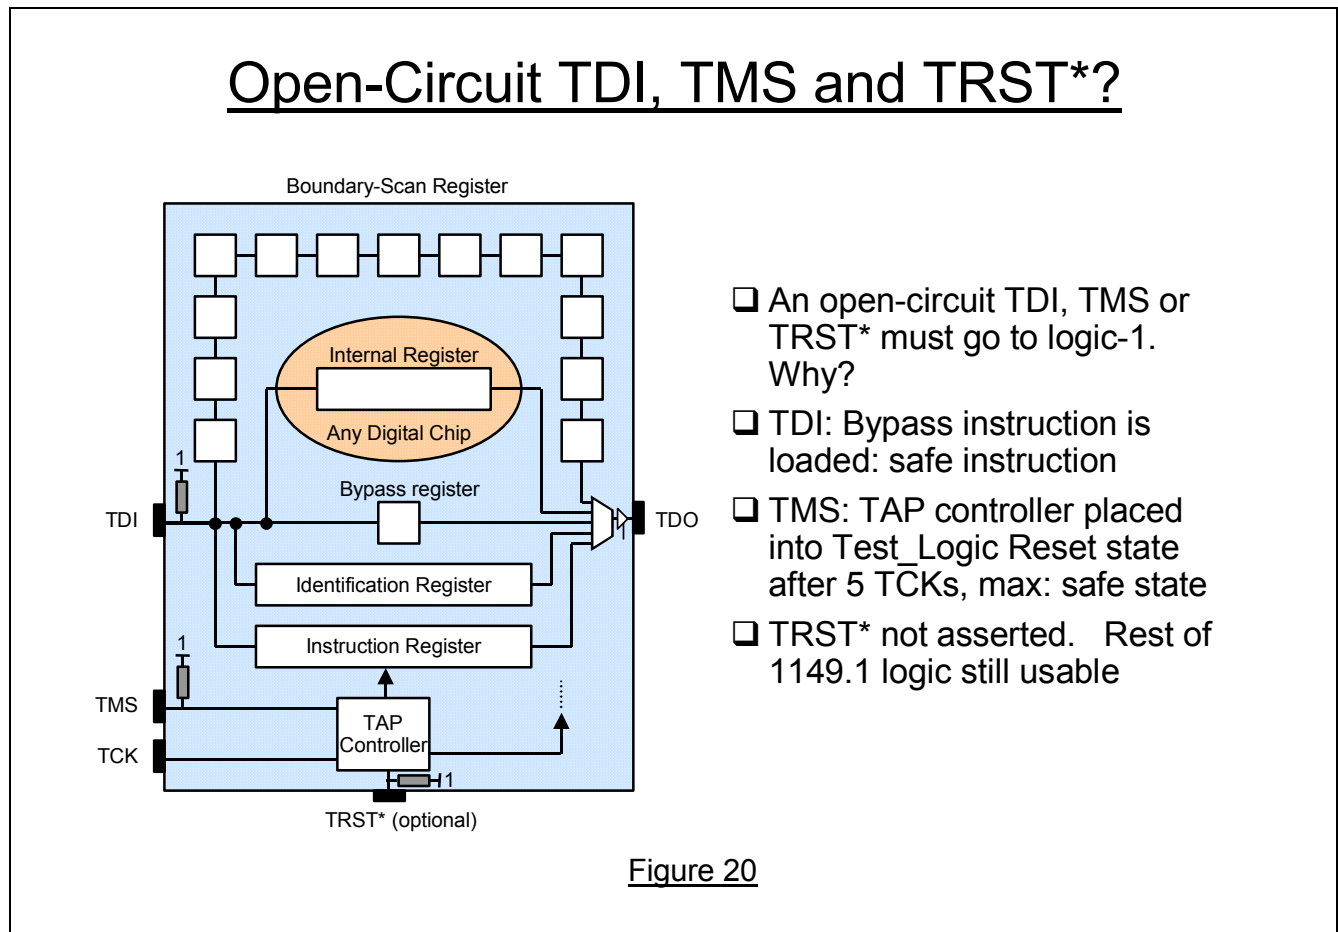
Open-Circuit TDI, TMS and TRST*?

Boundary-Scan Register

Internal Register

Any Digital Chip

1

Bypass register

TDI

TDO

1

Identification Register

1

Instruction Register

TMS

TAP Controller

TCK

1

TRST* (optional)

❑ An open-circuit TDI, TMS or TRST* must go to logic-1. Why?

❑ TDI: Bypass instruction is loaded: safe instruction

❑ TMS: TAP controller placed into Test_Logic Reset state after 5 TCKs, max: safe state

❑ TRST* not asserted. Rest of 1149.1 logic still usable

Figure 20